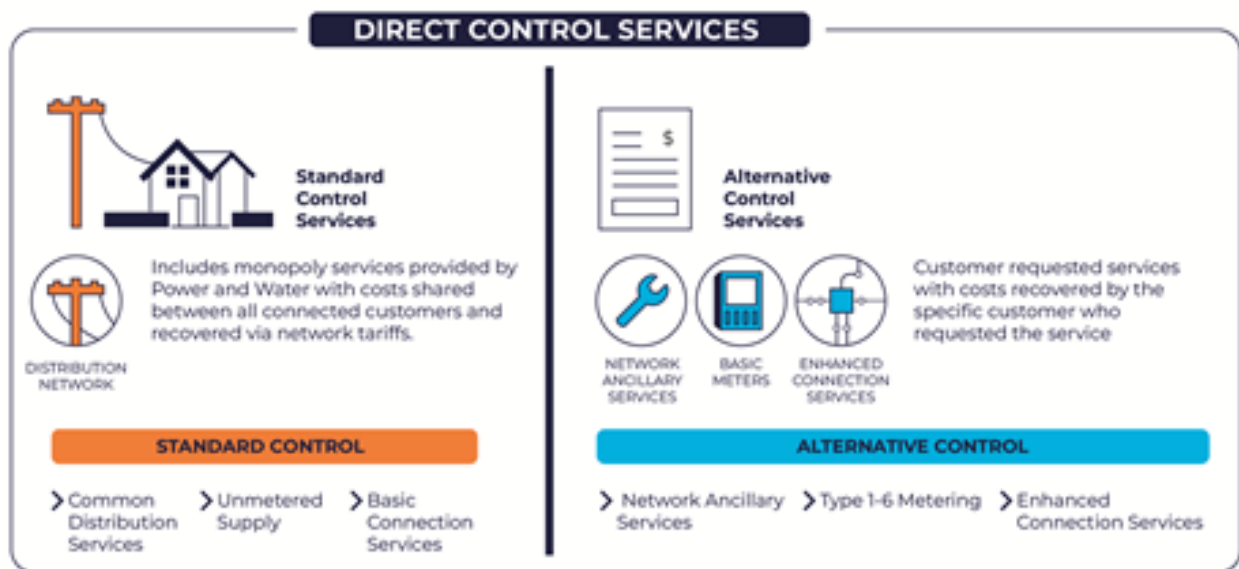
DIRECT CONTROL SERVICES

Standard Control Services

Includes monopoly services provided by Power and Water with costs shared between all connected customers and recovered via network tariffs.

DISTRIBUTION NETWORK

STANDARD CONTROL

Common Distribution Services

Unmetered Supply

Basic Connection Services

$

Alternative Control Services

Customer requested services with costs recovered by the specific customer who requested the service

NETWORK ANCILLARY SERVICES

BASIC METERS

ENHANCED CONNECTION SERVICES

ALTERNATIVE CONTROL

Network Ancillary Services

Type 1-6 Metering

Enhanced Connection Services